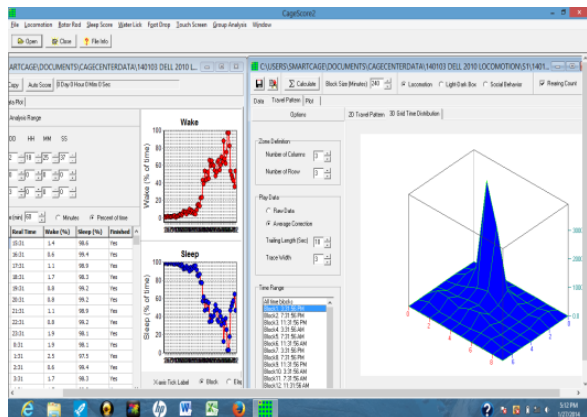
CageScore2

File Locomotion Rotor Rod Sleep Score Water Lick Foot Drop Touch Screen Group Analysis Window

Open Close File Info

ARTCAGE\DOCUMENTS\CAGECENTERDATA\140103 DELL 2010 L...

Copy Auto Score 0 Day 0 Hour 0 Min 0 Sec

Plot

Analysis Range

DD HH MM SS

(min) 60 Minutes Percent of time

| Real Time | Wake (%) | Sleep (%) | Finished |
|---|---|---|---|
| 15:31 | 1.4 | 98.6 | Yes |
| 16:31 | 0.6 | 99.4 | Yes |
| 17:31 | 1.1 | 98.9 | Yes |
| 18:31 | 1.7 | 98.3 | Yes |
| 19:31 | 0.8 | 99.2 | Yes |
| 20:31 | 0.8 | 99.2 | Yes |
| 21:31 | 1.1 | 98.9 | Yes |
| 22:31 | 0.8 | 99.2 | Yes |
| 23:31 | 1.9 | 98.1 | Yes |
| 0:31 | 1.9 | 98.1 | Yes |
| 1:31 | 2.5 | 97.5 | Yes |
| 2:31 | 0.6 | 99.4 | Yes |
| 3:31 | 1.7 | 98.3 | Yes |

Wake

Wake (% of time)

100 80 60 40 20 0

Sleep

Sleep (% of time)

100 80 60 40 20 0

X-axis Tick Label Block Ela

C:\USERS\SMARTCAGE\DOCUMENTS\CAGECENTERDATA\140103 DELL 2010 LOCOMOTION\S1\1401...

Calculate Block Size (Minutes) 240 Locomotion Light Dark Box Social Behavior Rearing Count

Data Travel Pattern Plot

Options

2D Travel Pattern 3D Grid Time Distribution

Zone Definition

Number of Columns 3

Number of Rows 3

Play Data

Raw Data

Average Correction

Trailing Length (Sec) 10

Trace Width 3

Time Range

All time blocks
Block1 3:31:56 PM
Block2 7:31:56 PM
Block3 11:31:56 PM
Block4 3:31:56 AM
Block5 7:31:56 AM
Block6 11:31:56 AM
Block7 3:31:56 PM
Block8 7:31:56 PM
Block9 11:31:56 PM
Block10 3:31:56 AM
Block11 7:31:56 AM
Block12 11:31:56 AM

300 200 100 0

0 2 4 6 8 10

5:12 PM
1/27/2014